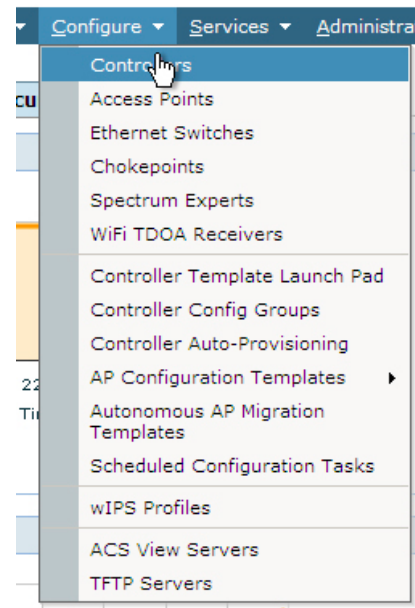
Configure ▾ Services ▾ Administra

cu

22
Ti

Controllers
Access Points
Ethernet Switches
Chokepoints
Spectrum Experts
WiFi TDOA Receivers
Controller Template Launch Pad
Controller Config Groups
Controller Auto-Provisioning
AP Configuration Templates
Autonomous AP Migration Templates
Scheduled Configuration Tasks
wIPS Profiles
ACS View Servers
TFTP Servers